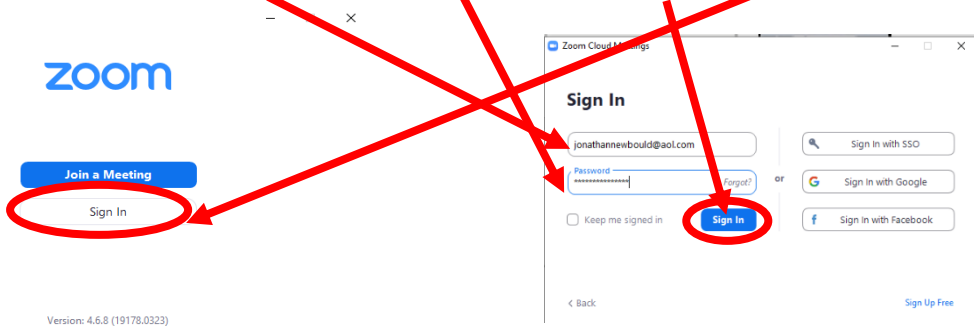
zoom

Join a Meeting

Sign In

Version: 4.6.8 (19178.0323)

Zoom Cloud Meetings

Sign In

jonathannewbould@aol.com

Password

***************

Forgot?

Keep me signed in

Sign In

or

Sign In with SSO

Sign In with Google

Sign In with Facebook

< Back

Sign Up Free